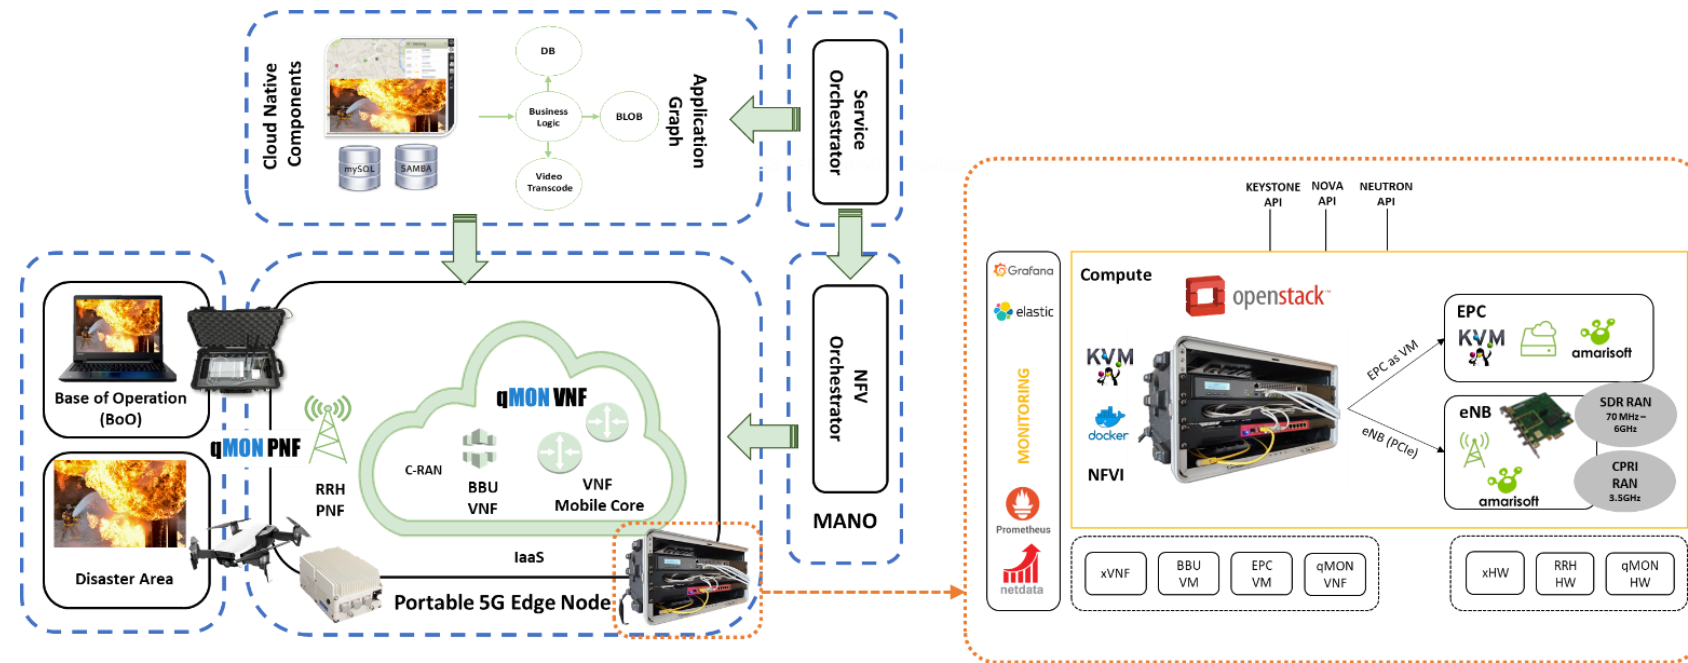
Cloud Native Components

mySQL

SAMBA

DB

Business Logic

BLOB

Video Transcode

Application Graph

Service Orchestrator

NFV Orchestrator

MANO

Base of Operation (BoO)

Disaster Area

qMON PNF

RRH PNF

qMON VNF

C-RAN

BBU VNF

VNF Mobile Core

IaaS

Portable 5G Edge Node

KEYSTONE API

NOVA API

NEUTRON API

Grafana

elastic

MONITORING

Prometheus

netdata

Compute

openstack

KVM

docker

NFVI

EPC as VM

eNB (PCIe)

EPC

KVM

amarisoft

eNB

amarisoft

SDR RAN 70 MHz – 6GHz

CPRI RAN 3.5GHz

xVNF

BBU VM

EPC VM

qMON VNF

xHW

RRH HW

qMON HW